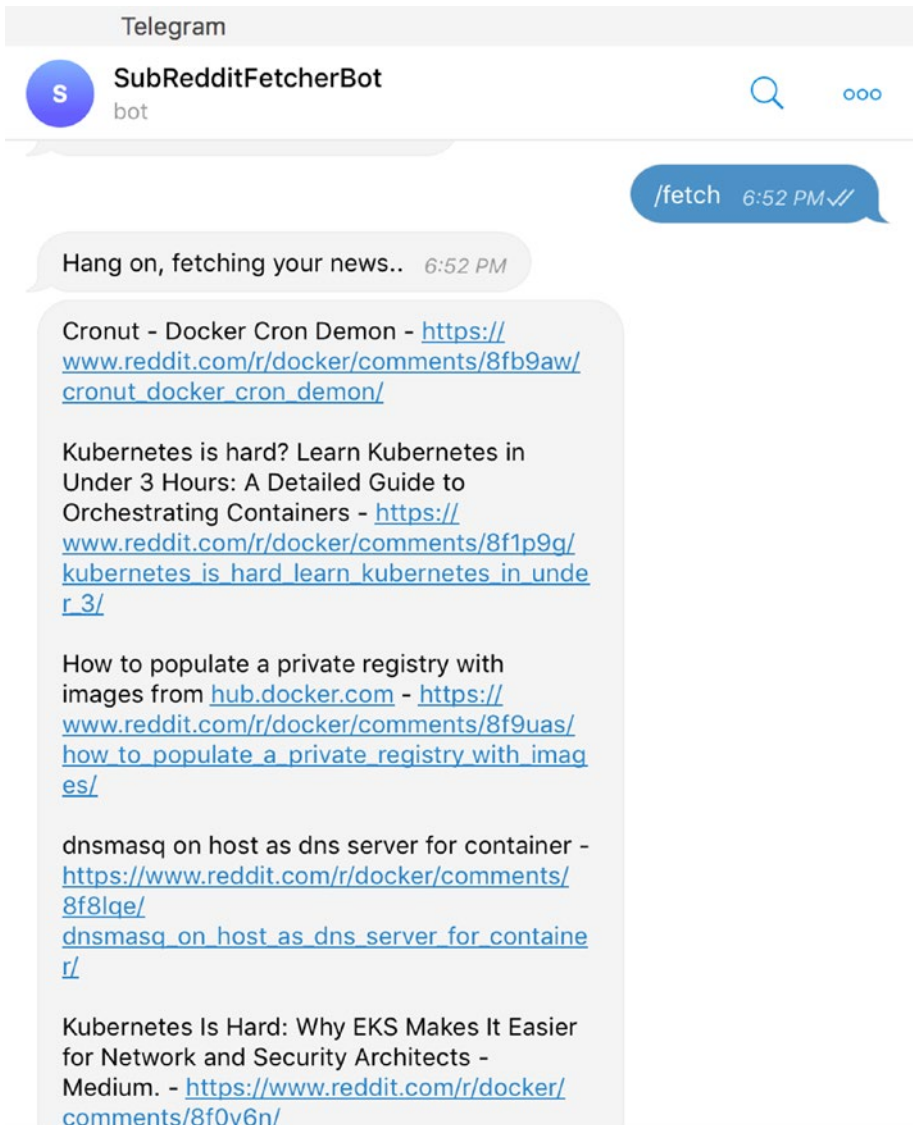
Telegram

S

SubRedditFetcherBot
bot

/fetch 6:52 PM

Hang on, fetching your news.. 6:52 PM

Cronut - Docker Cron Demon - https://www.reddit.com/r/docker/comments/8fb9aw/cronut_docker_cron_demon/

Kubernetes is hard? Learn Kubernetes in Under 3 Hours: A Detailed Guide to Orchestrating Containers - https://www.reddit.com/r/docker/comments/8f1p9g/kubernetes_is_hard_learn_kubernetes_in_under_3/

How to populate a private registry with images from hub.docker.com - https://www.reddit.com/r/docker/comments/8f9uas/how_to_populate_a_private_registry_with_images/

dnsmasq on host as dns server for container - https://www.reddit.com/r/docker/comments/8f8lqe/dnsmasq_on_host_as_dns_server_for_container/

Kubernetes Is Hard: Why EKS Makes It Easier for Network and Security Architects - Medium. - https://www.reddit.com/r/docker/comments/8f0v6n/